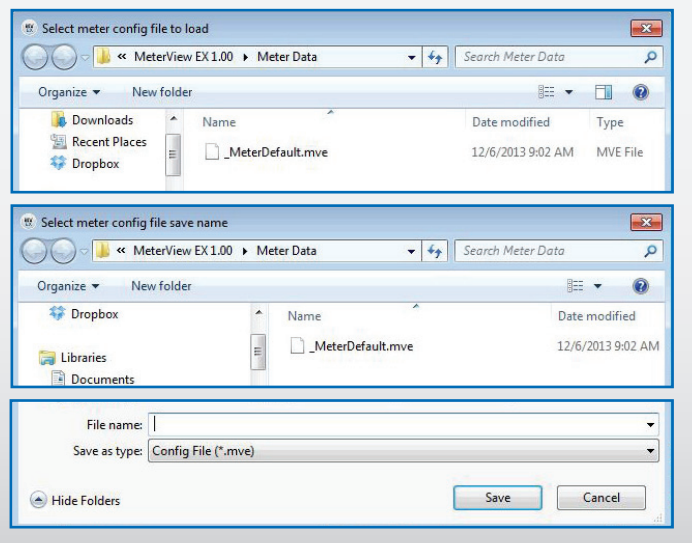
Select meter config file to load

« MeterView EX 1.00 ▸ Meter Data

Search Meter Data

Organize ▾ New folder

Downloads
Recent Places
Dropbox

| Name | Date modified | Type |
|---|---|---|
| _MeterDefault.mve | 12/6/2013 9:02 AM | MVE File |

Select meter config file save name

« MeterView EX 1.00 ▸ Meter Data

Search Meter Data

Organize ▾ New folder

Dropbox
Libraries
Documents

| Name | Date modified |
|---|---|
| _MeterDefault.mve | 12/6/2013 9:02 AM |

File name:
Save as type: Config File (*.mve)

Hide Folders

Save Cancel